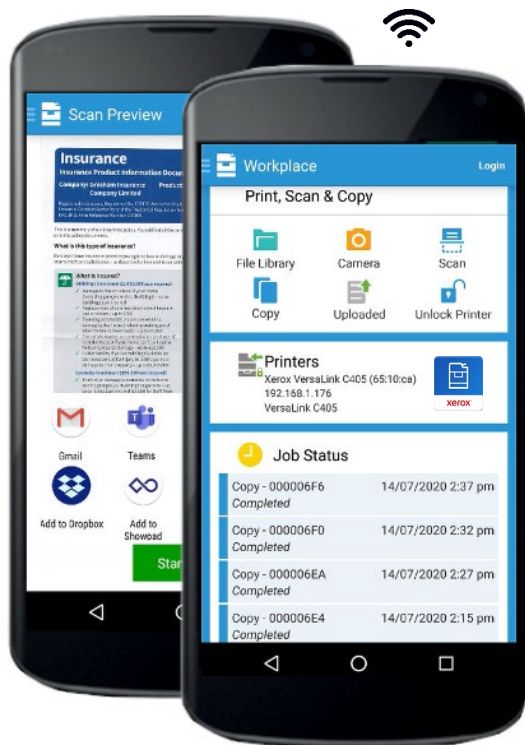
Scan Preview

Insurance
Insurance Product Information Document
Company: Brisham Insurance Company Limited
Product: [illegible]

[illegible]

What is this type of insurance?

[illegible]

What is insured?

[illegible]

Gmail
Teams
Add to Dropbox
Add to Showcase
Star

Workplace
Login

Print, Scan & Copy

File Library
Camera
Scan
Copy
Uploaded
Unlock Printer

Printers
Xerox VersaLink C405 (65:10:ca)
192.168.1.176
VersaLink C405
xerox

Job Status

Copy - 000006F6 14/07/2020 2:37 pm
Completed

Copy - 000006F0 14/07/2020 2:32 pm
Completed

Copy - 000006EA 14/07/2020 2:27 pm
Completed

Copy - 000006E4 14/07/2020 2:15 pm
Completed